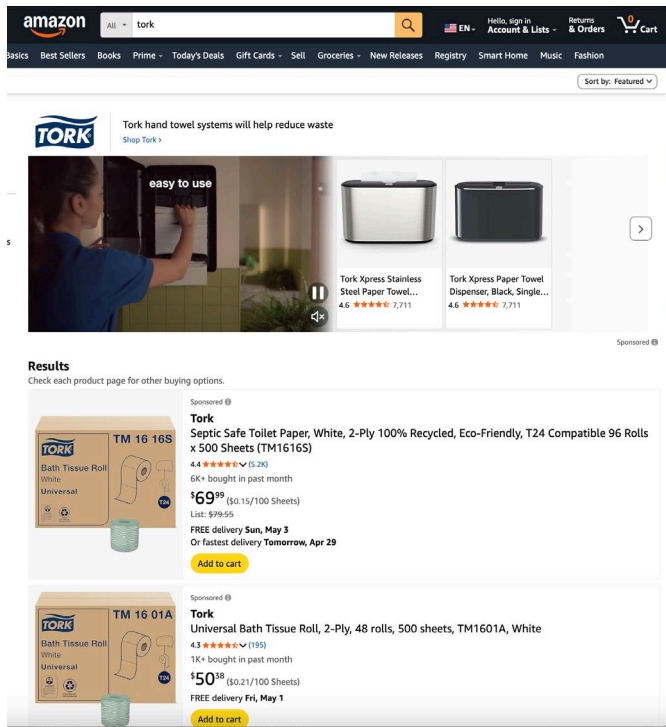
amazon All tork
EN Hello, sign in Account & Lists Returns & Orders 0 Cart

Basics Best Sellers Books Prime Today's Deals Gift Cards Sell Groceries New Releases Registry Smart Home Music Fashion

Sort by: Featured

TORK Tork hand towel systems will help reduce waste
Shop Tork ›

easy to use

Tork Xpress Stainless Steel Paper Towel...
4.6 7,711

Tork Xpress Paper Towel Dispenser, Black, Single...
4.6 7,711

Sponsored

Results
Check each product page for other buying options.

TORK TM 16 16S Bath Tissue Roll White Universal T24

Sponsored
Tork
Septic Safe Toilet Paper, White, 2-Ply 100% Recycled, Eco-Friendly, T24 Compatible 96 Rolls x 500 Sheets (TM1616S)
4.4 (5.2K)
6K+ bought in past month
$69^{99}$ ($0.15/100 Sheets)
List: $79.55
FREE delivery Sun, May 3
Or fastest delivery Tomorrow, Apr 29
Add to cart

TORK TM 16 01A Bath Tissue Roll White Universal T24

Sponsored
Tork
Universal Bath Tissue Roll, 2-Ply, 48 rolls, 500 sheets, TM1601A, White
4.3 (195)
1K+ bought in past month
$50^{38}$ ($0.21/100 Sheets)
FREE delivery Fri, May 1
Add to cart